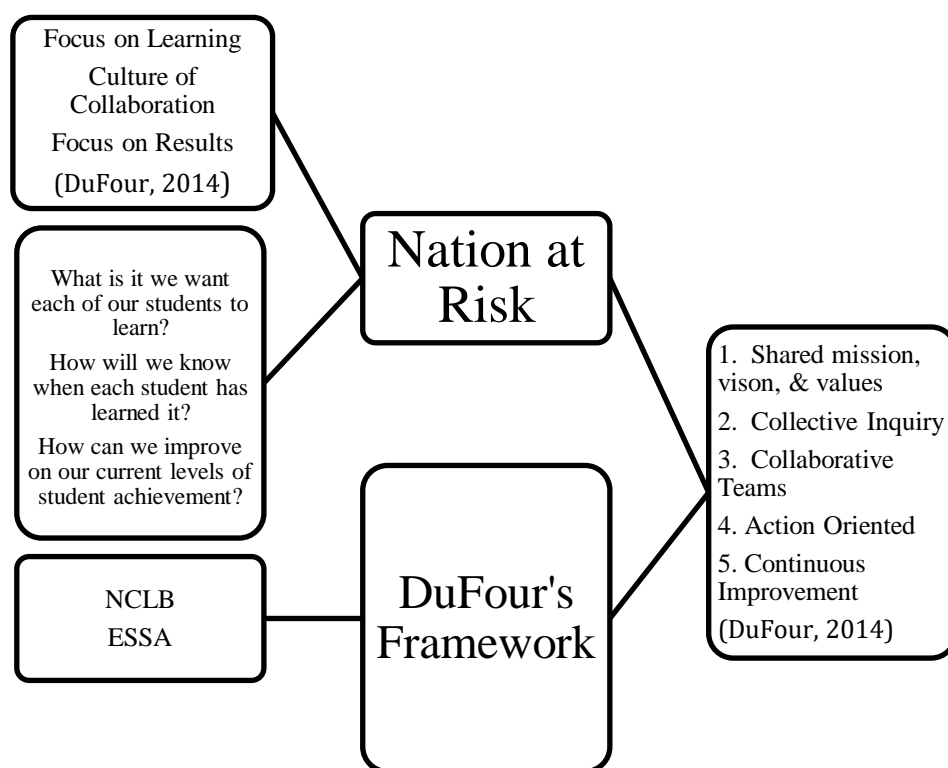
Focus on Learning

Culture of Collaboration

Focus on Results

(DuFour, 2014)

What is it we want each of our students to learn?

How will we know when each student has learned it?

How can we improve on our current levels of student achievement?

NCLB
ESSA

Nation at Risk

DuFour's Framework

1. Shared mission, vison, & values

2. Collective Inquiry

3. Collaborative Teams

4. Action Oriented

5. Continuous Improvement

(DuFour, 2014)